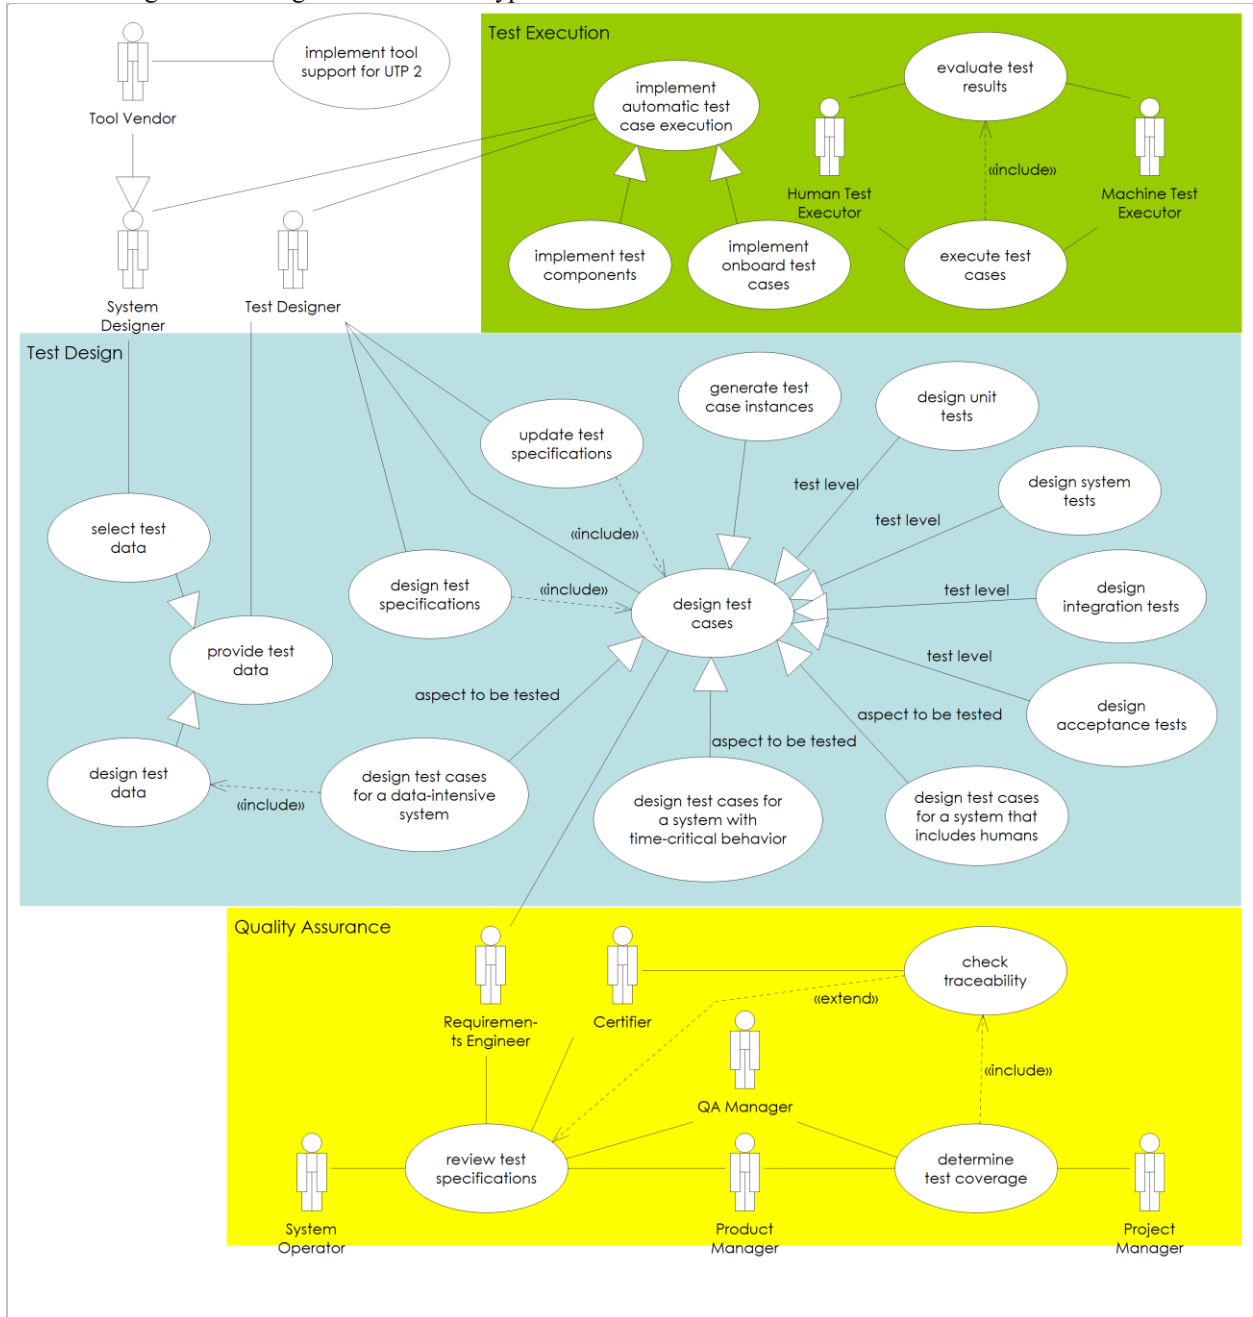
Tool Vendor

implement tool support for UTP 2

System Designer

Test Designer

Test Execution

implement automatic test case execution

evaluate test results

Human Test Executor

«include»

Machine Test Executor

implement test components

implement onboard test cases

execute test cases

Test Design

generate test case instances

design unit tests

update test specifications

test level

design system tests

test level

select test data

«include»

design test specifications

«include»

design test cases

test level

design integration tests

provide test data

test level

aspect to be tested

aspect to be tested

design acceptance tests

aspect to be tested

design test data

«include»

design test cases for a data-intensive system

design test cases for a system with time-critical behavior

design test cases for a system that includes humans

Quality Assurance

check traceability

Requirements Engineer

Certifier

«extend»

QA Manager

«include»

System Operator

review test specifications

Product Manager

determine test coverage

Project Manager